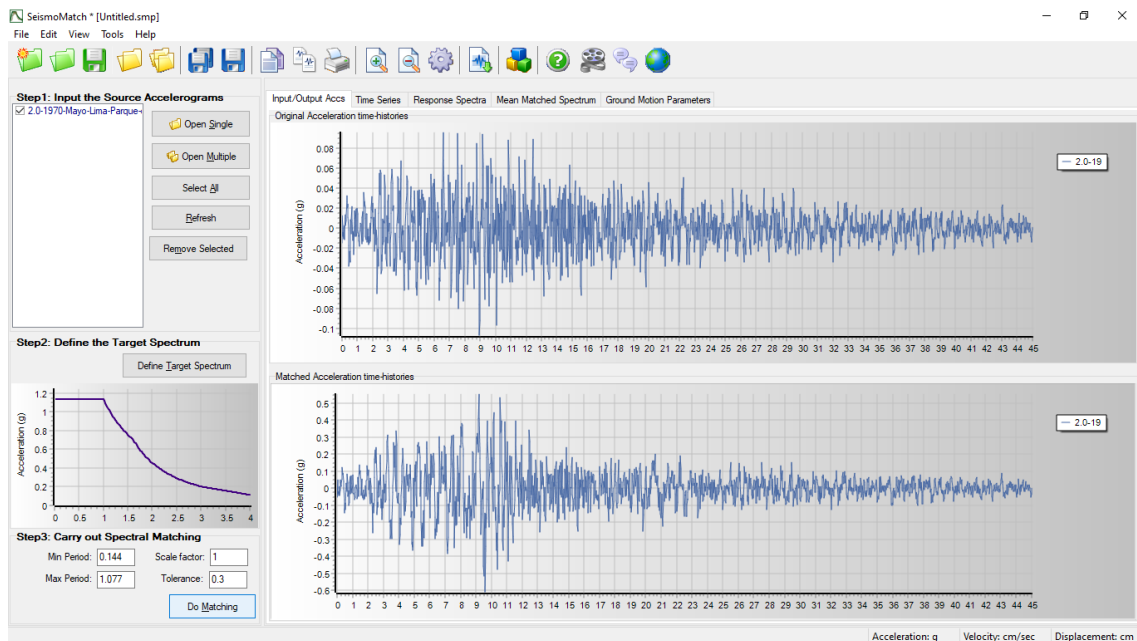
SeismoMatch * [Untitled.smp]

File Edit View Tools Help

Step1: Input the Source Accelerograms

☑ 2.0-1970-Mayo-Lima-Parque-

Open Single

Open Multiple

Select All

Refresh

Remove Selected

Step2: Define the Target Spectrum

Define Target Spectrum

Acceleration (g)

1.2 1 0.8 0.6 0.4 0.2 0

0 0.5 1 1.5 2 2.5 3 3.5 4

Step3: Carry out Spectral Matching

Min Period: 0.144

Scale factor: 1

Max Period: 1.077

Tolerance: 0.3

Do Matching

Input/Output Accs | Time Series | Response Spectra | Mean Matched Spectrum | Ground Motion Parameters

Original Acceleration time-histories

Acceleration (g)

0.08 0.06 0.04 0.02 0 -0.02 -0.04 -0.06 -0.08 -0.1

0 1 2 3 4 5 6 7 8 9 10 11 12 13 14 15 16 17 18 19 20 21 22 23 24 25 26 27 28 29 30 31 32 33 34 35 36 37 38 39 40 41 42 43 44 45

2.0-19

Matched Acceleration time-histories

Acceleration (g)

0.5 0.4 0.3 0.2 0.1 0 -0.1 -0.2 -0.3 -0.4 -0.5 -0.6

0 1 2 3 4 5 6 7 8 9 10 11 12 13 14 15 16 17 18 19 20 21 22 23 24 25 26 27 28 29 30 31 32 33 34 35 36 37 38 39 40 41 42 43 44 45

2.0-19

Acceleration: g | Velocity: cm/sec | Displacement: cm